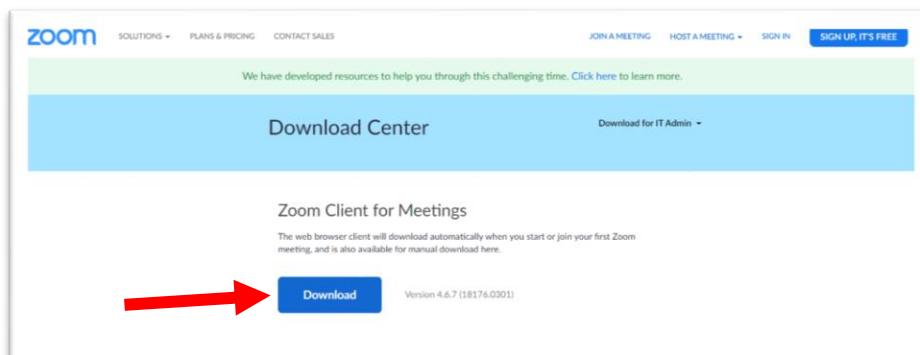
zoom SOLUTIONS ▾ PLANS & PRICING CONTACT SALES JOIN A MEETING HOST A MEETING ▾ SIGN IN SIGN UP, IT'S FREE

We have developed resources to help you through this challenging time. Click here to learn more.

Download Center

Download for IT Admin ▾

Zoom Client for Meetings

The web browser client will download automatically when you start or join your first Zoom meeting, and is also available for manual download here.

Download

Version 4.6.7 (18176.0301)